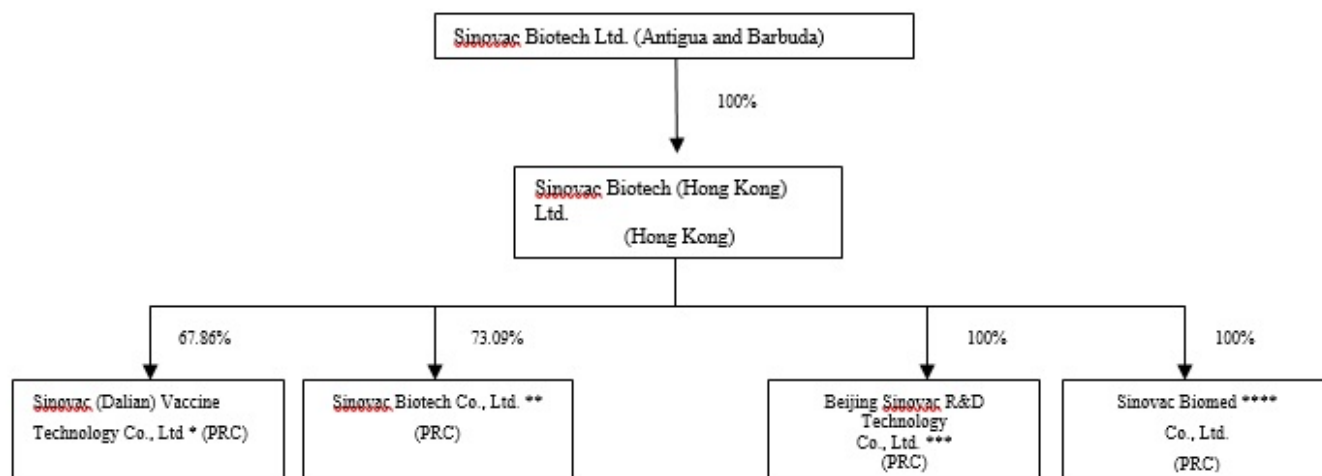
Sinovac Biotech Ltd. (Antigua and Barbuda)

100%

Sinovac Biotech (Hong Kong) Ltd.
(Hong Kong)

67.86%

73.09%

100%

100%

Sinovac (Dalian) Vaccine Technology Co., Ltd * (PRC)

Sinovac Biotech Co., Ltd. **
(PRC)

Beijing Sinovac R&D Technology Co., Ltd. ***
(PRC)

Sinovac Biomed ****
Co., Ltd.
(PRC)